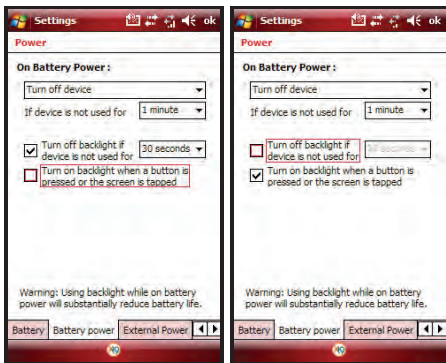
Settings ok

Power

On Battery Power:

Turn off device

If device is not used for 1 minute

Turn off backlight if device is not used for 30 seconds

Turn on backlight when a button is pressed or the screen is tapped

Warning: Using backlight while on battery power will substantially reduce battery life.

Battery | Battery power | External Power

Settings ok

Power

On Battery Power:

Turn off device

If device is not used for 1 minute

Turn off backlight if device is not used for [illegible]

Turn on backlight when a button is pressed or the screen is tapped

Warning: Using backlight while on battery power will substantially reduce battery life.

Battery | Battery power | External Power